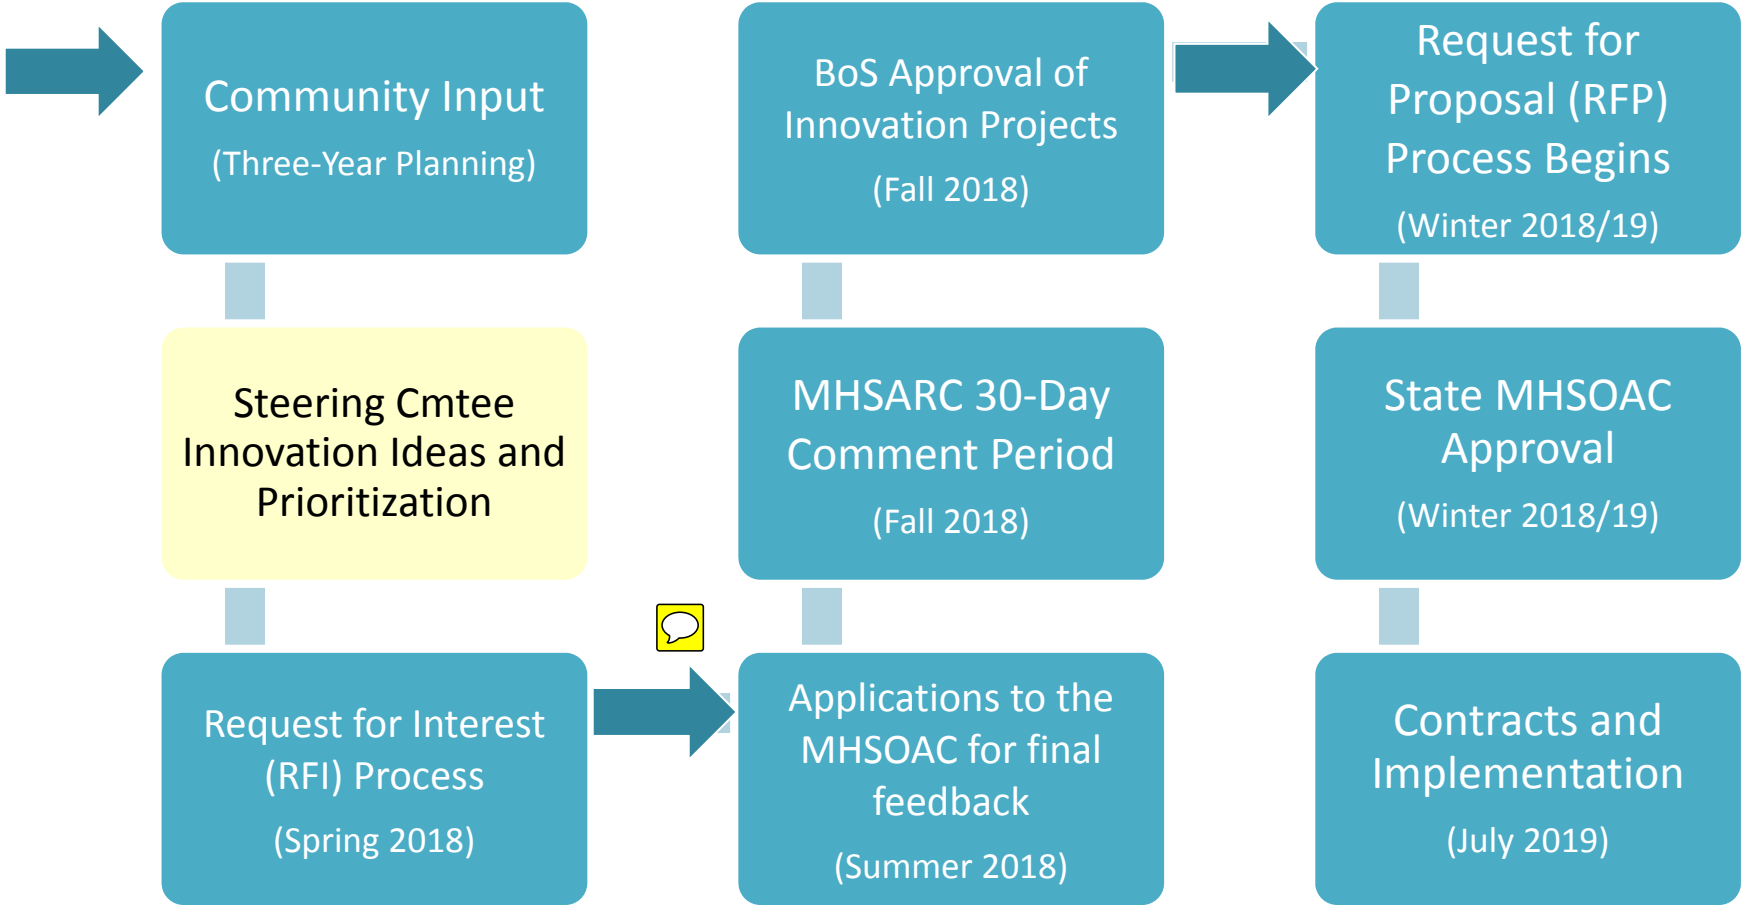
Community Input

(Three-Year Planning)

Steering Cmtee Innovation Ideas and Prioritization

Request for Interest (RFI) Process

(Spring 2018)

Applications to the MHSOAC for final feedback

(Summer 2018)

MHSARC 30-Day Comment Period

(Fall 2018)

BoS Approval of Innovation Projects

(Fall 2018)

Request for Proposal (RFP) Process Begins

(Winter 2018/19)

State MHSOAC Approval

(Winter 2018/19)

Contracts and Implementation

(July 2019)